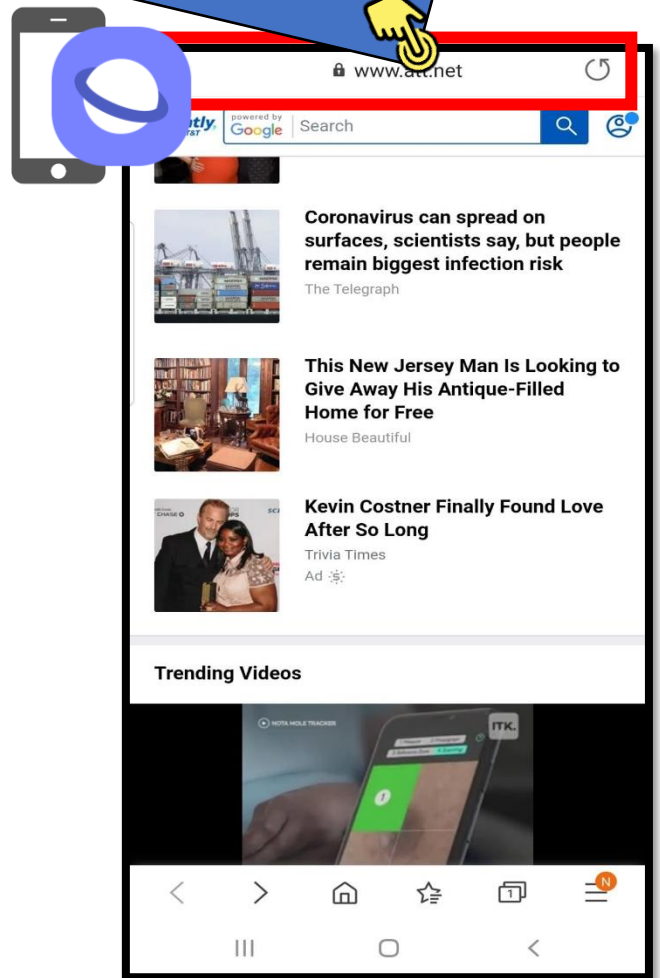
www.att.net

ntly AT&T powered by Google Search

Coronavirus can spread on surfaces, scientists say, but people remain biggest infection risk
The Telegraph

This New Jersey Man Is Looking to Give Away His Antique-Filled Home for Free
House Beautiful

Kevin Costner Finally Found Love After So Long
Trivia Times
Ad

Trending Videos

ITK.

1

N